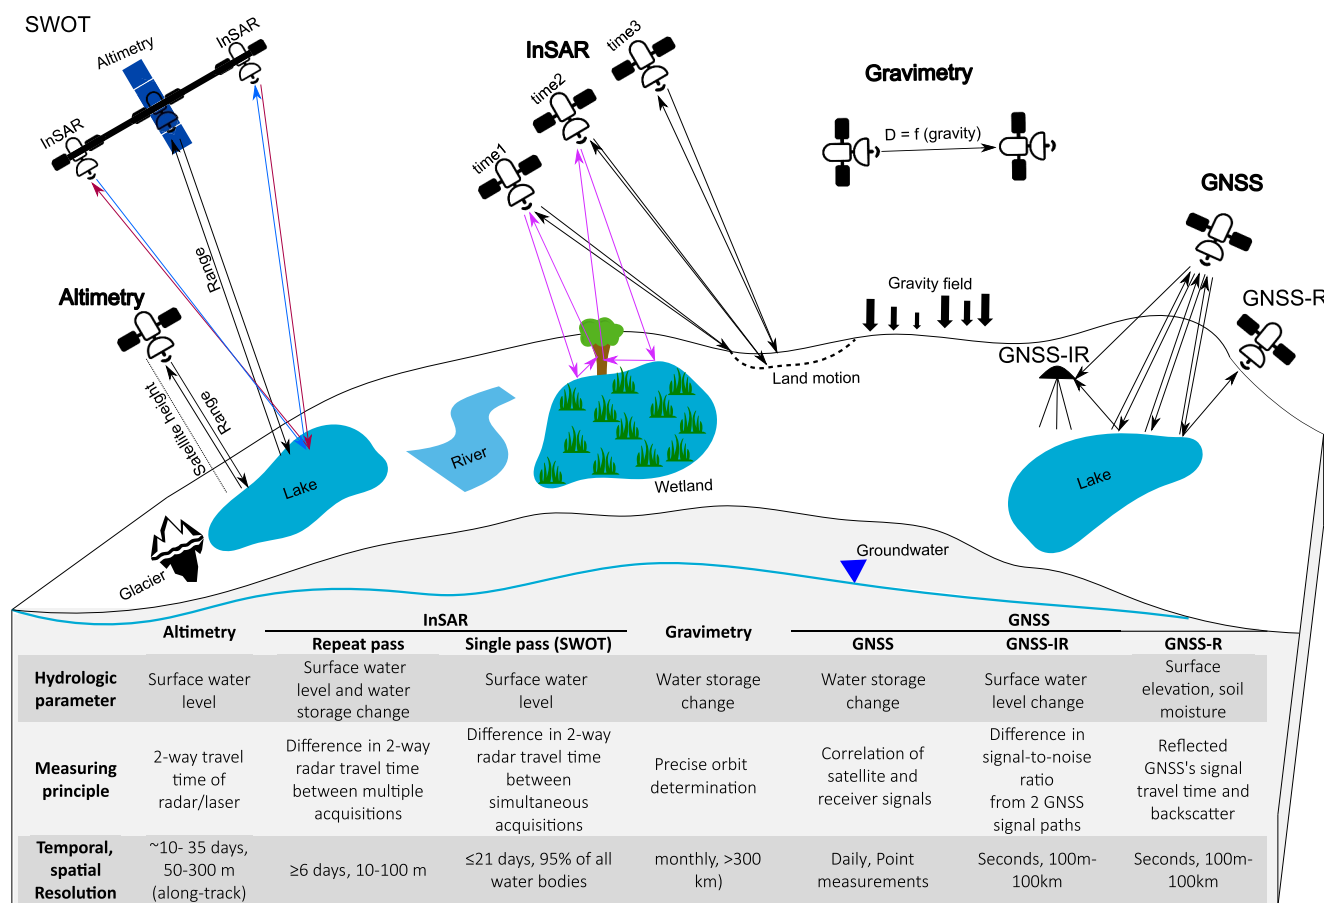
SWOT

Altimetry

InSAR

InSAR

Range

InSAR

time3

time2

time1

Gravimetry

D = f (gravity)

GNSS

Altimetry

Satellite height

Range

Gravity field

GNSS-R

Land motion

GNSS-IR

River

Lake

Wetland

Lake

Glacier

Groundwater

| | Altimetry | InSAR Repeat pass | InSAR Single pass (SWOT) | Gravimetry | GNSS GNSS | GNSS GNSS-IR | GNSS GNSS-R |
|---|---|---|---|---|---|---|---|
| Hydrologic parameter | Surface water level | Surface water level and water storage change | Surface water level | Water storage change | Water storage change | Surface water level change | Surface elevation, soil moisture |
| Measuring principle | 2-way travel time of radar/laser | Difference in 2-way radar travel time between multiple acquisitions | Difference in 2-way radar travel time between simultaneous acquisitions | Precise orbit determination | Correlation of satellite and receiver signals | Difference in signal-to-noise ratio from 2 GNSS signal paths | Reflected GNSS's signal travel time and backscatter |
| Temporal, spatial Resolution | ~10- 35 days, 50-300 m (along-track) | ≥6 days, 10-100 m | ≤21 days, 95% of all water bodies | monthly, >300 km) | Daily, Point measurements | Seconds, 100m-100km | Seconds, 100m-100km |